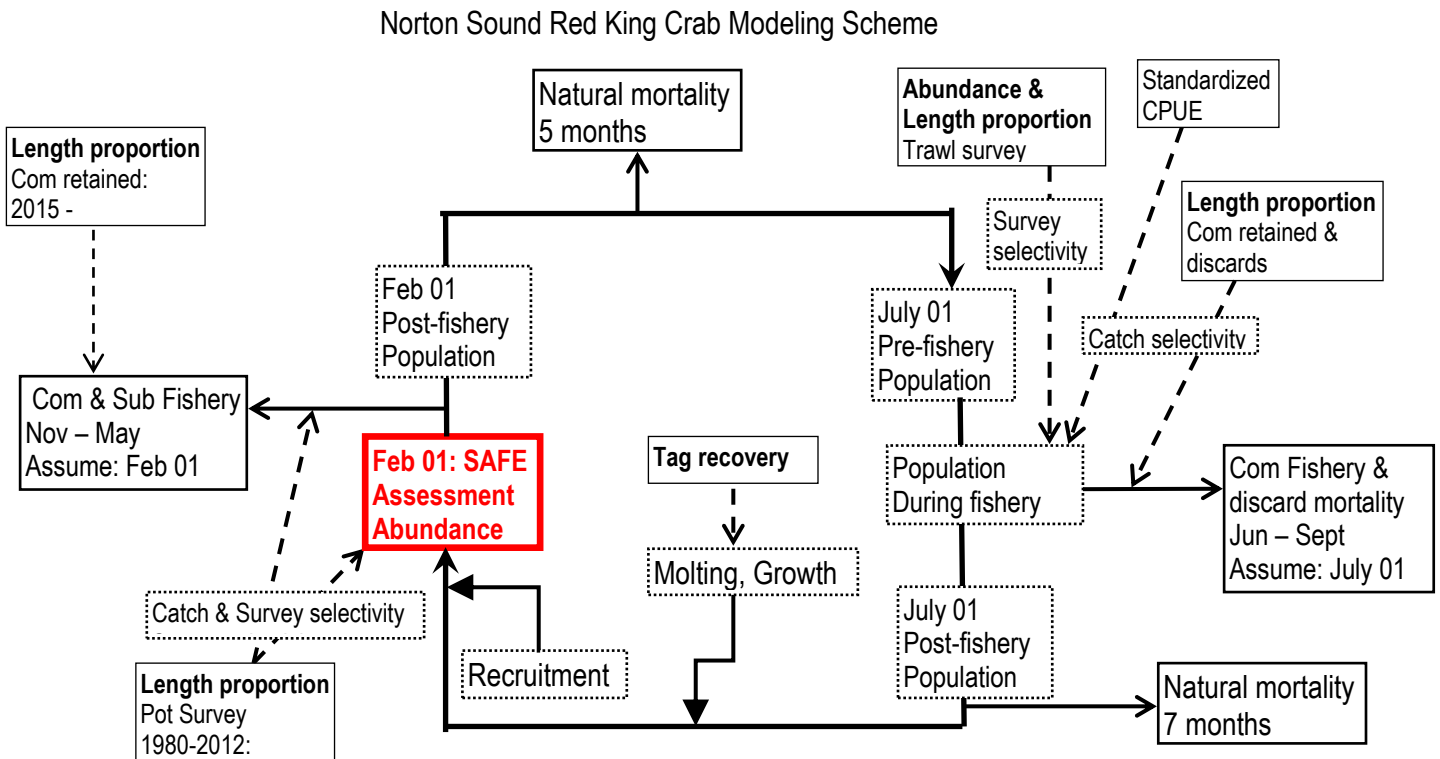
Norton Sound Red King Crab Modeling Scheme

Natural mortality
5 months

Abundance &
Length proportion
Trawl survey

Standardized
CPUE

Length proportion
Com retained:
2015 -

Survey
selectivity

Length proportion
Com retained &
discards

Feb 01
Post-fishery
Population

July 01
Pre-fishery
Population

Catch selectivity

Com & Sub Fishery
Nov – May
Assume: Feb 01

Feb 01: SAFE
Assessment
Abundance

Tag recovery

Population
During fishery

Com Fishery &
discard mortality
Jun – Sept
Assume: July 01

Molting, Growth

Catch & Survey selectivity

July 01
Post-fishery
Population

Recruitment

Length proportion
Pot Survey
1980-2012:

Natural mortality
7 months